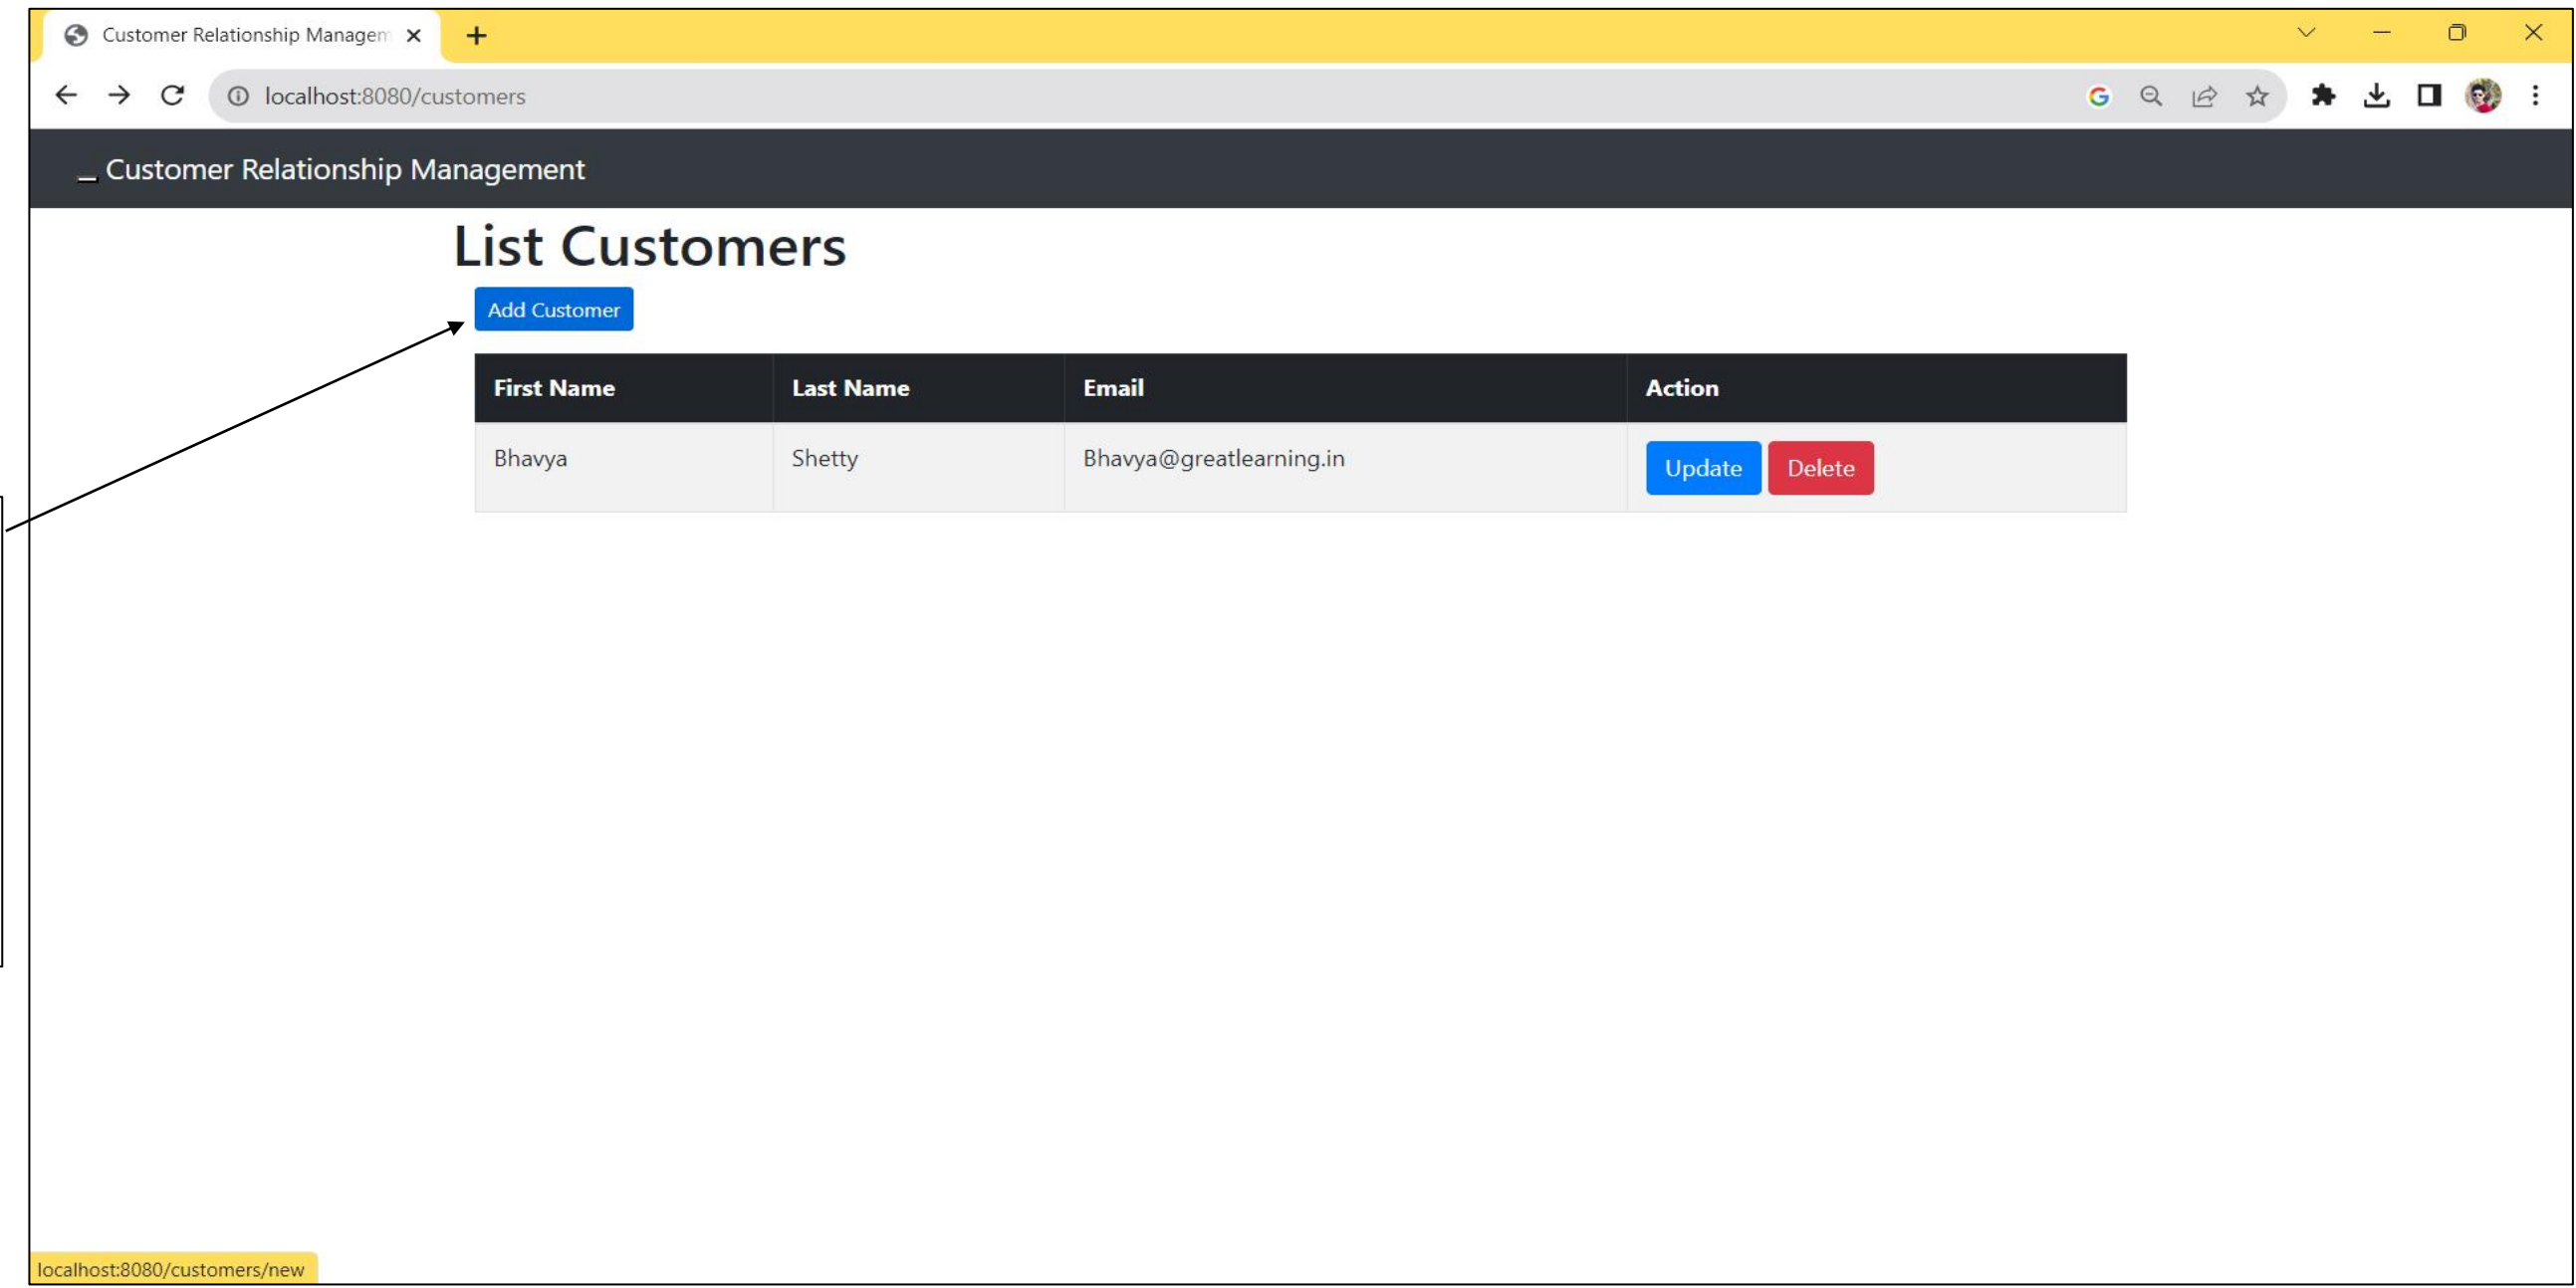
Customer Relationship Managem ×
+
localhost:8080/customers

Customer Relationship Management

List Customers

Add Customer

| First Name | Last Name | Email | Action |
|---|---|---|---|
| Bhavya | Shetty | Bhavya@greatlearning.in | Update Delete |

localhost:8080/customers/new